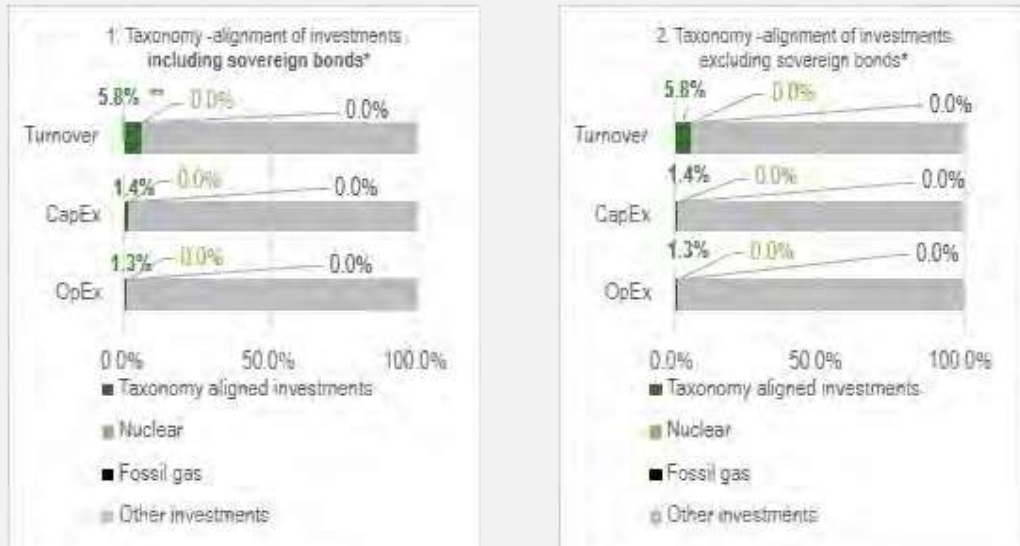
1. Taxonomy -alignment of investments including sovereign bonds*

5.8%
0.0%
0.0%
Turnover
1.4%
0.0%
0.0%
CapEx
1.3%
0.0%
0.0%
OpEx

0.0%
50.0%
100.0%

■ Taxonomy aligned investments
■ Nuclear
■ Fossil gas
■ Other investments

2. Taxonomy -alignment of investments excluding sovereign bonds*

5.8%
0.0%
0.0%
Turnover
1.4%
0.0%
0.0%
CapEx
1.3%
0.0%
0.0%
OpEx

0.0%
50.0%
100.0%

■ Taxonomy aligned investments
■ Nuclear
■ Fossil gas
■ Other investments